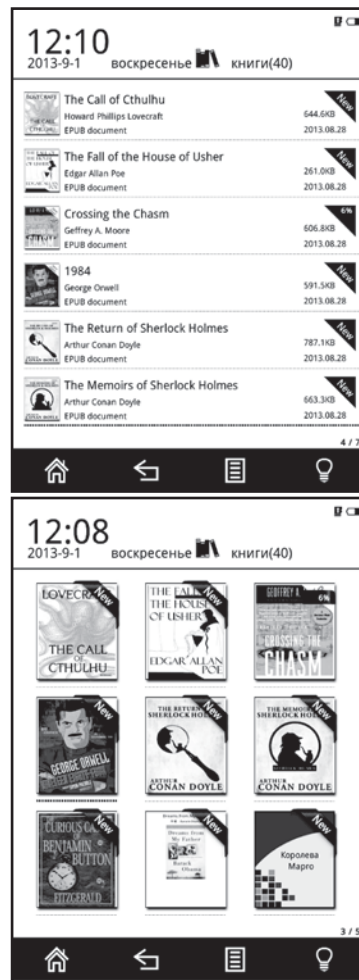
12:10
2013-9-1 воскресенье книги(40)

LOVECRAFT THE CALL OF CTHULHU
The Call of Cthulhu
Howard Phillips Lovecraft
EPUB document
644.6KB
2013.08.28
New

The Fall of the House of Usher
Edgar Allan Poe
EPUB document
261.0KB
2013.08.28
New

Crossing the Chasm
Geffrey A. Moore
EPUB document
606.8KB
2013.08.28
6%

1984
George Orwell
EPUB document
591.5KB
2013.08.28
New

The Return of Sherlock Holmes
Arthur Conan Doyle
EPUB document
787.1KB
2013.08.28
New

The Memoirs of Sherlock Holmes
Arthur Conan Doyle
EPUB document
663.3KB
2013.08.28
New

4 / 7

12:08
2013-9-1 воскресенье книги(40)

LOVECRA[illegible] THE CALL OF CTHULHU
New

THE FALL OF THE HOUSE OF USHER EDGAR ALLAN POE
New

GEOFFREY A. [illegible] CROSSING THE CHASM
6%

GEORGE ORWELL
New

THE RETURN OF SHERLOCK HOLMES ARTHUR CONAN DOYLE
New

THE MEMOIRS OF SHERLOCK HOLMES ARTHUR CONAN DOYLE
New

CURIOUS CA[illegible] BENJAMIN BUTTON FITZGERALD
New

Dreams from My Father Barack Obama
New

Королева Марго
New

3 / 5